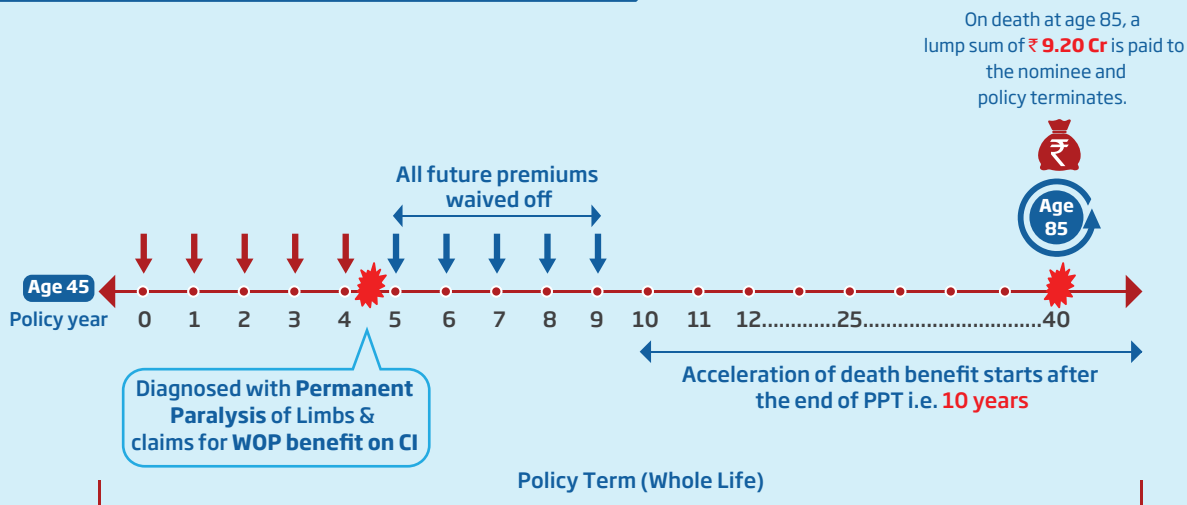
On death at age 85, a lump sum of ₹ **9.20 Cr** is paid to the nominee and policy terminates.

All future premiums waived off

Age 85

Age 45

Policy year 0 1 2 3 4 5 6 7 8 9 10 11 12............25..............................40

Diagnosed with **Permanent Paralysis** of Limbs & claims for **WOP benefit on CI**

Acceleration of death benefit starts after the end of PPT i.e. 10 years

Policy Term (Whole Life)